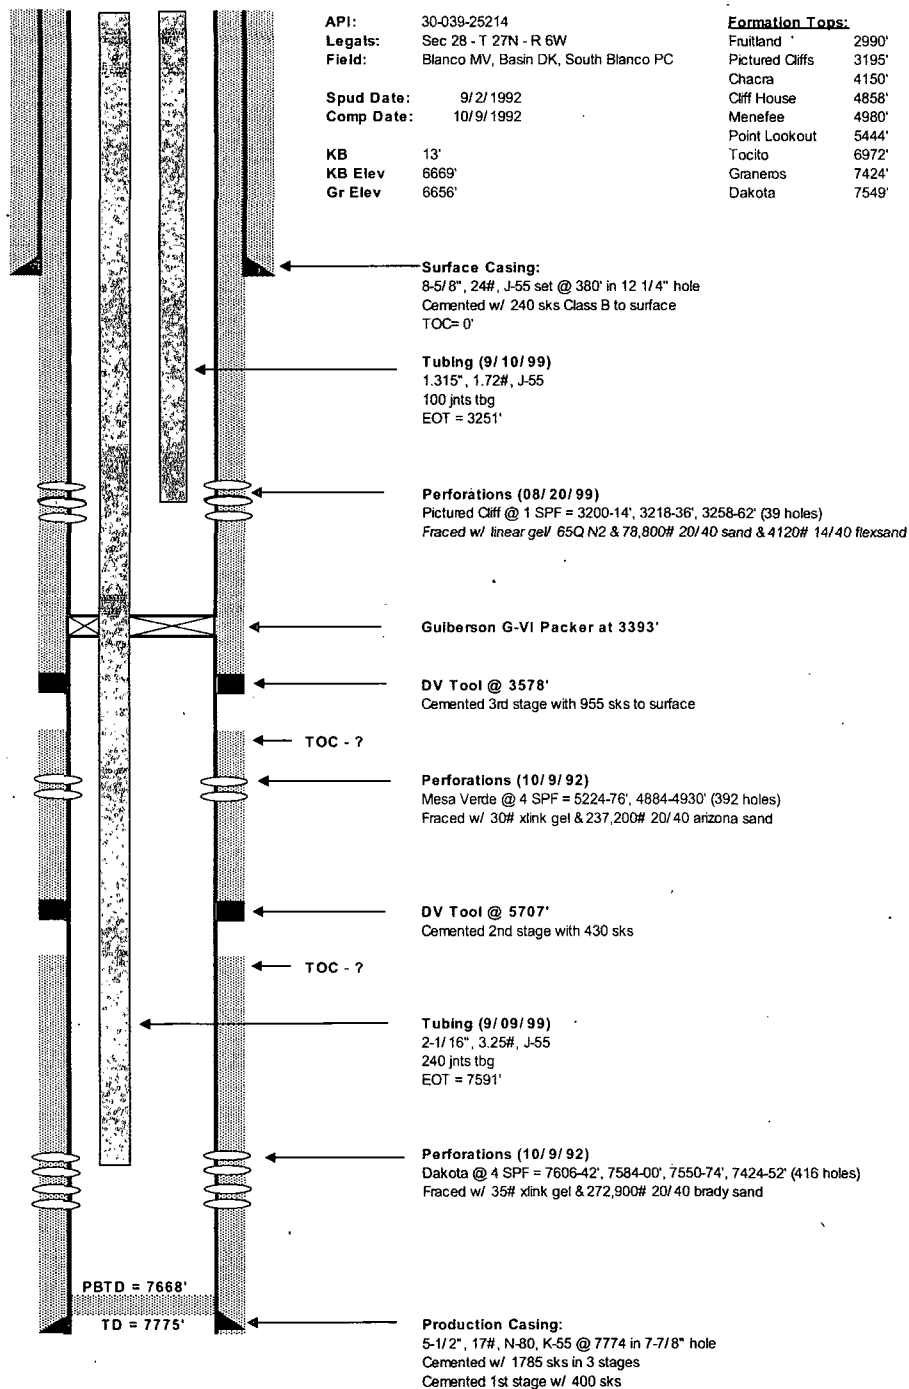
API: 30-039-25214
Legals: Sec 28 - T 27N - R 6W
Field: Blanco MV, Basin DK, South Blanco PC

Spud Date: 9/2/1992
Comp Date: 10/9/1992

KB 13'
KB Elev 6669'
Gr Elev 6656'

Formation Tops:

| | |
|---|---|
| Fruitland | 2990' |
| Pictured Cliffs | 3195' |
| Chacra | 4150' |
| Cliff House | 4858' |
| Menefee | 4980' |
| Point Lookout | 5444' |
| Tocito | 6972' |
| Graneros | 7424' |
| Dakota | 7549' |

Surface Casing:
8-5/8", 24#, J-55 set @ 380' in 12 1/4" hole
Cemented w/ 240 sks Class B to surface
TOC= 0'

Tubing (9/10/99)
1.315", 1.72#, J-55
100 jnts tbg
EOT = 3251'

Perforations (08/20/99)
Pictured Cliff @ 1 SPF = 3200-14', 3218-36', 3258-62' (39 holes)
Fraced w/ linear gel/ 65Q N2 & 78,800# 20/40 sand & 4120# 14/40 flexsand

Guiberson G-VI Packer at 3393'

DV Tool @ 3578'
Cemented 3rd stage with 955 sks to surface

TOC - ?

Perforations (10/9/92)
Mesa Verde @ 4 SPF = 5224-76', 4884-4930' (392 holes)
Fraced w/ 30# xlink gel & 237,200# 20/40 arizona sand

DV Tool @ 5707'
Cemented 2nd stage with 430 sks

TOC - ?

Tubing (9/09/99)
2-1/16", 3.25#, J-55
240 jnts tbg
EOT = 7591'

Perforations (10/9/92)
Dakota @ 4 SPF = 7606-42', 7584-00', 7550-74', 7424-52' (416 holes)
Fraced w/ 35# xlink gel & 272,900# 20/40 brady sand

PBTD = 7668'
TD = 7775'

Production Casing:
5-1/2", 17#, N-80, K-55 @ 7774 in 7-7/8" hole
Cemented w/ 1785 sks in 3 stages
Cemented 1st stage w/ 400 sks